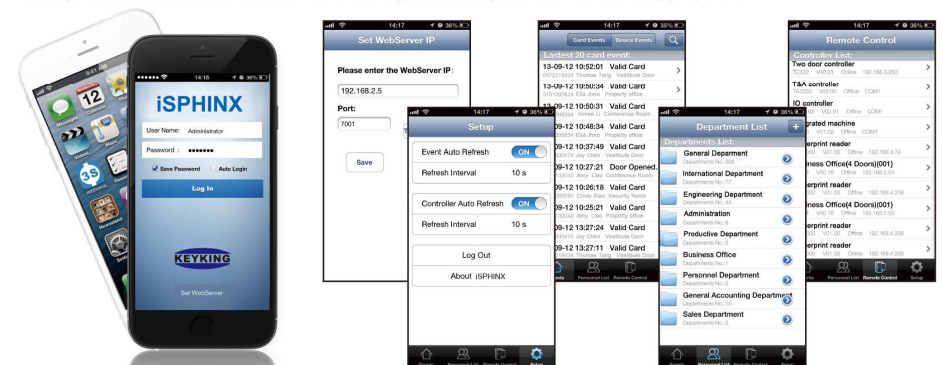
9:41 AM

12

14:16 36%

iSPHINX

User Name: Administrator

Password : ●●●●●●●

Save Password Auto Login

Log In

KEYKING

Set WebServer

14:17 36%

Set WebServer IP

Please enter the WebServer IP:

192.168.2.5

Port:

7001

Save

14:17

Setup

Event Auto Refresh ON

Refresh Interval 10 s

Controller Auto Refresh ON

Refresh Interval 10 s

Log Out

About iSPHINX

Events Personnel List Remote Control Setup

14:17 35%

Card Events Device Events

Lastest 20 card event:

13-09-12 10:52:01 Valid Card
0472018434 Thomas Tang Vestibule Door

13-09-12 10:50:34 Valid Card
0161393834 Ella Jhou Property office

13-09-12 10:50:31 Valid Card
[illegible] Aimee Li Conference Room

09-12 10:48:34 Valid Card
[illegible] Ella Jhou Property office

09-12 10:37:49 Valid Card
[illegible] Joy Chen Vestibule Door

09-12 10:27:21 Door Opened.
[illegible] Amy Liao Conference Room

09-12 10:26:18 Valid Card
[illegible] Cindy Xiao Security Room

09-12 10:25:21 Valid Card
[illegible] Amy Liao Property office

09-12 13:27:24 Valid Card
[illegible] Joy Chen Vestibule Door

09-12 13:27:11 Valid Card
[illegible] Thomas Tang Vestibule Door

Events Personnel List Remote Control

14:17

Department List

Departments List:

General Department
Departments No.:386

International Department
Departments No.:17

Engineering Department
Departments No.:44

Administration
Departments No.:9

Productive Department
Departments No.:2

Business Office
Departments No.:1

Personnel Department
Departments No.:3

General Accounting Department
Departments No.:15

Sales Department
Departments No.:2

Events Personnel List Remote Control Setup

14:17 36%

Remote Control

Controller List:

Two door controller
TC322 V40.21 Online 192.168.3.250

T&A controller
TA1003 V03.00 Offline COM1

IO controller
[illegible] V40.01 Offline COM1

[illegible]grated machine
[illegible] V01.02 Offline COM1

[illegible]erprint reader
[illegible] V01.00 Offline 192.168.4.74

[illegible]iness Office(4 Doors)(001)
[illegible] V40.16 Offline 192.168.2.53

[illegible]erprint reader
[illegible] V01.00 Offline 192.168.4.206

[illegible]iness Office(4 Doors)(001)
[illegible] V40.16 Offline 192.168.2.53

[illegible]erprint reader
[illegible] V01.00 Offline 192.168.4.206

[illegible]erprint reader
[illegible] V01.00 Offline 192.168.4.205

Events Personnel List Remote Control Setup